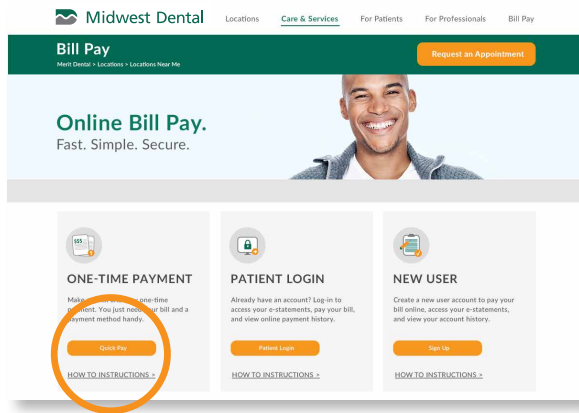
Midwest Dental Locations Care & Services For Patients For Professionals Bill Pay

Bill Pay
Merit Dental > Locations > Locations Near Me

Request an Appointment

Online Bill Pay.
Fast. Simple. Secure.

ONE-TIME PAYMENT
Make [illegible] one-time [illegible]ment. You just nee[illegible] your bill and a payment method handy.

Quick Pay

HOW TO INSTRUCTIONS >

PATIENT LOGIN
Already have an account? Log-in to access your e-statements, pay your bill, and view online payment history.

Patient Login

HOW TO INSTRUCTIONS >

NEW USER
Create a new user account to pay your bill online, access your e-statements, and view your account history.

Sign Up

HOW TO INSTRUCTIONS >